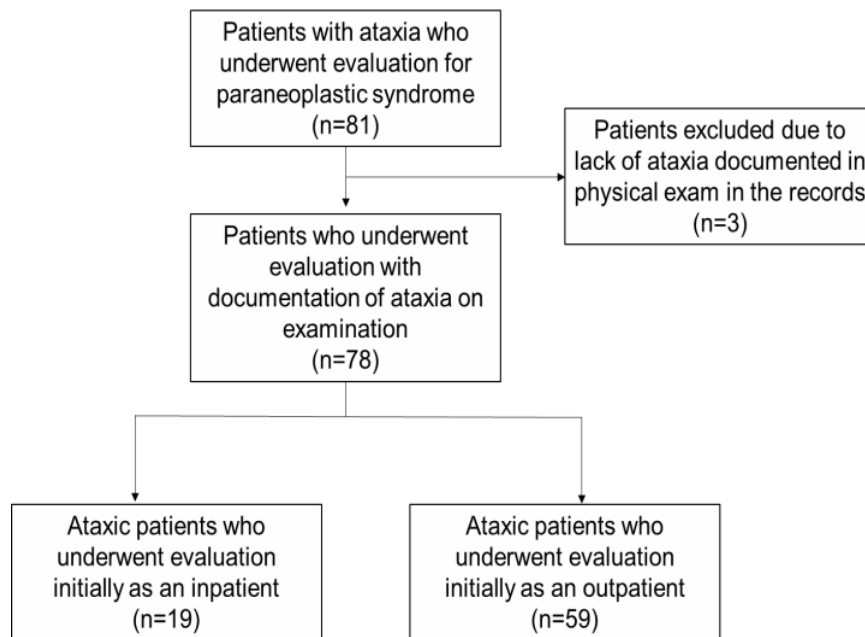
Patients with ataxia who underwent evaluation for paraneoplastic syndrome (n=81)

Patients excluded due to lack of ataxia documented in physical exam in the records (n=3)

Patients who underwent evaluation with documentation of ataxia on examination (n=78)

Ataxic patients who underwent evaluation initially as an inpatient (n=19)

Ataxic patients who underwent evaluation initially as an outpatient (n=59)